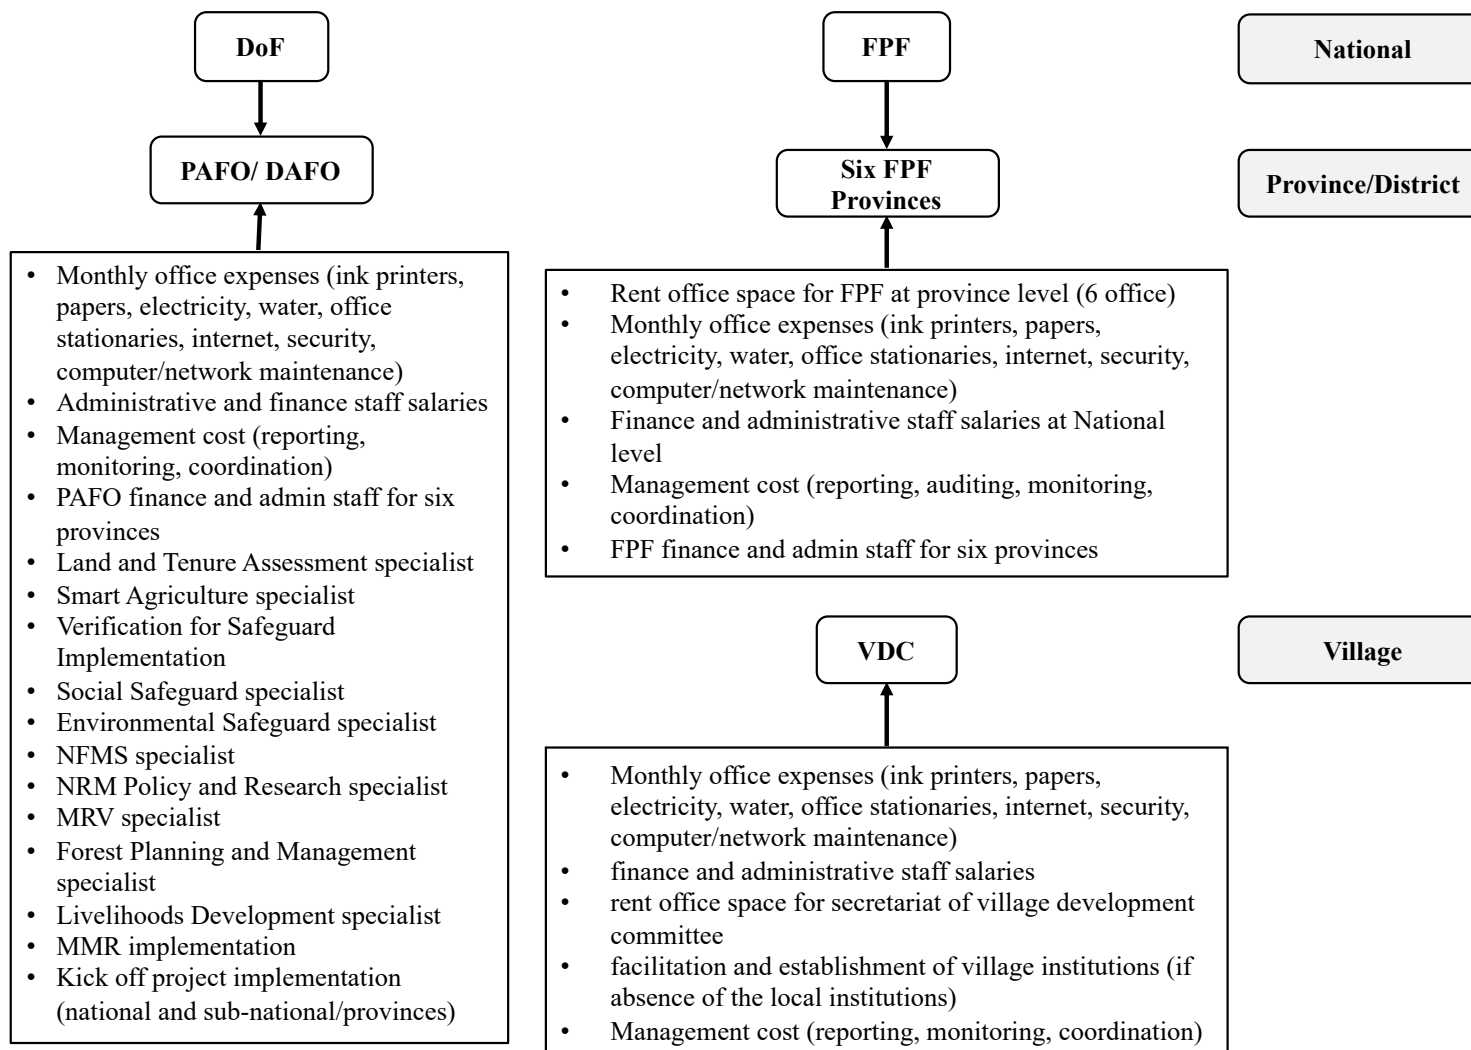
DoF

PAFO/ DAFO

- Monthly office expenses (ink printers, papers, electricity, water, office stationaries, internet, security, computer/network maintenance)
- Administrative and finance staff salaries
- Management cost (reporting, monitoring, coordination)
- PAFO finance and admin staff for six provinces
- Land and Tenure Assessment specialist
- Smart Agriculture specialist
- Verification for Safeguard Implementation
- Social Safeguard specialist
- Environmental Safeguard specialist
- NFMS specialist
- NRM Policy and Research specialist
- MRV specialist
- Forest Planning and Management specialist
- Livelihoods Development specialist
- MMR implementation
- Kick off project implementation (national and sub-national/provinces)

FPF

Six FPF Provinces

- Rent office space for FPF at province level (6 office)
- Monthly office expenses (ink printers, papers, electricity, water, office stationaries, internet, security, computer/network maintenance)
- Finance and administrative staff salaries at National level
- Management cost (reporting, auditing, monitoring, coordination)
- FPF finance and admin staff for six provinces

VDC

- Monthly office expenses (ink printers, papers, electricity, water, office stationaries, internet, security, computer/network maintenance)
- finance and administrative staff salaries
- rent office space for secretariat of village development committee
- facilitation and establishment of village institutions (if absence of the local institutions)
- Management cost (reporting, monitoring, coordination)

National

Province/District

Village